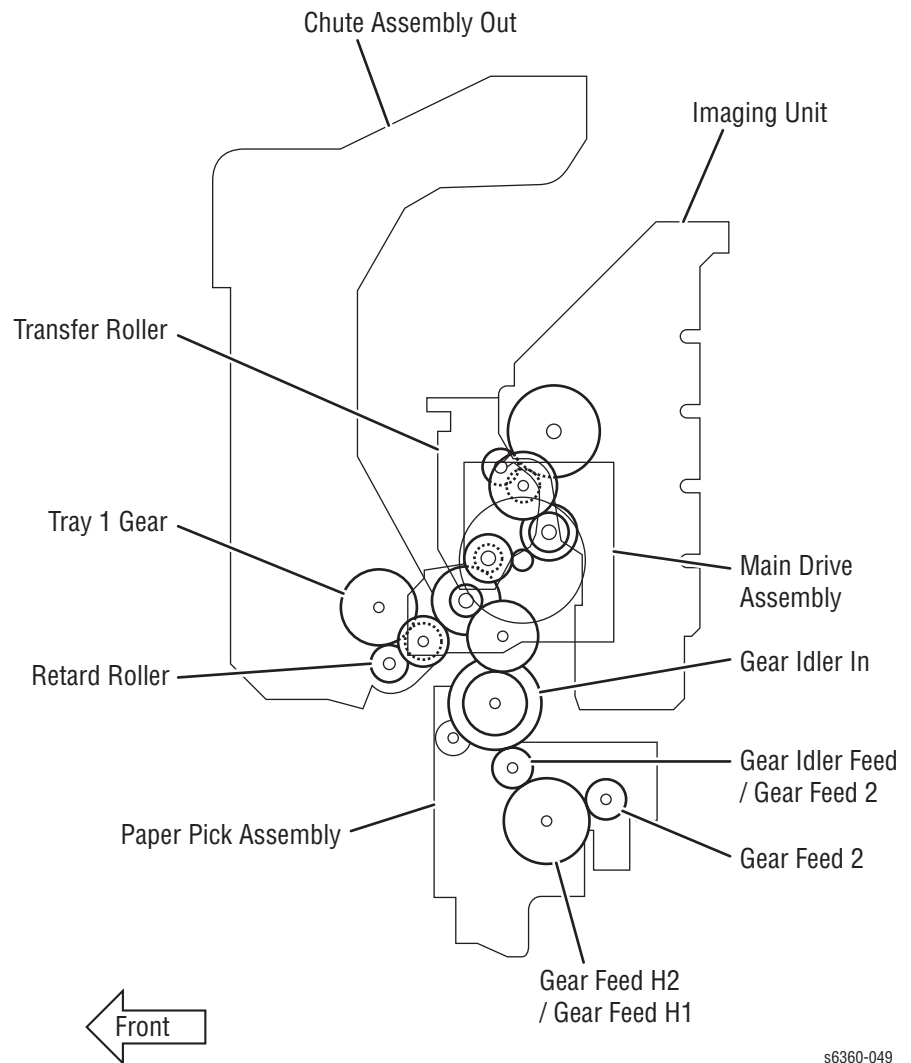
Chute Assembly Out

Imaging Unit

Transfer Roller

Tray 1 Gear

Main Drive Assembly

Retard Roller

Gear Idler In

Gear Idler Feed / Gear Feed 2

Paper Pick Assembly

Gear Feed 2

Gear Feed H2 / Gear Feed H1

Front

s6360-049